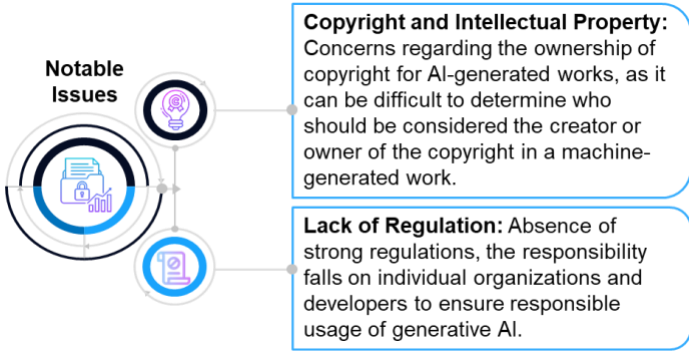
Notable Issues

**Copyright and Intellectual Property:** Concerns regarding the ownership of copyright for AI-generated works, as it can be difficult to determine who should be considered the creator or owner of the copyright in a machine-generated work.

**Lack of Regulation:** Absence of strong regulations, the responsibility falls on individual organizations and developers to ensure responsible usage of generative AI.